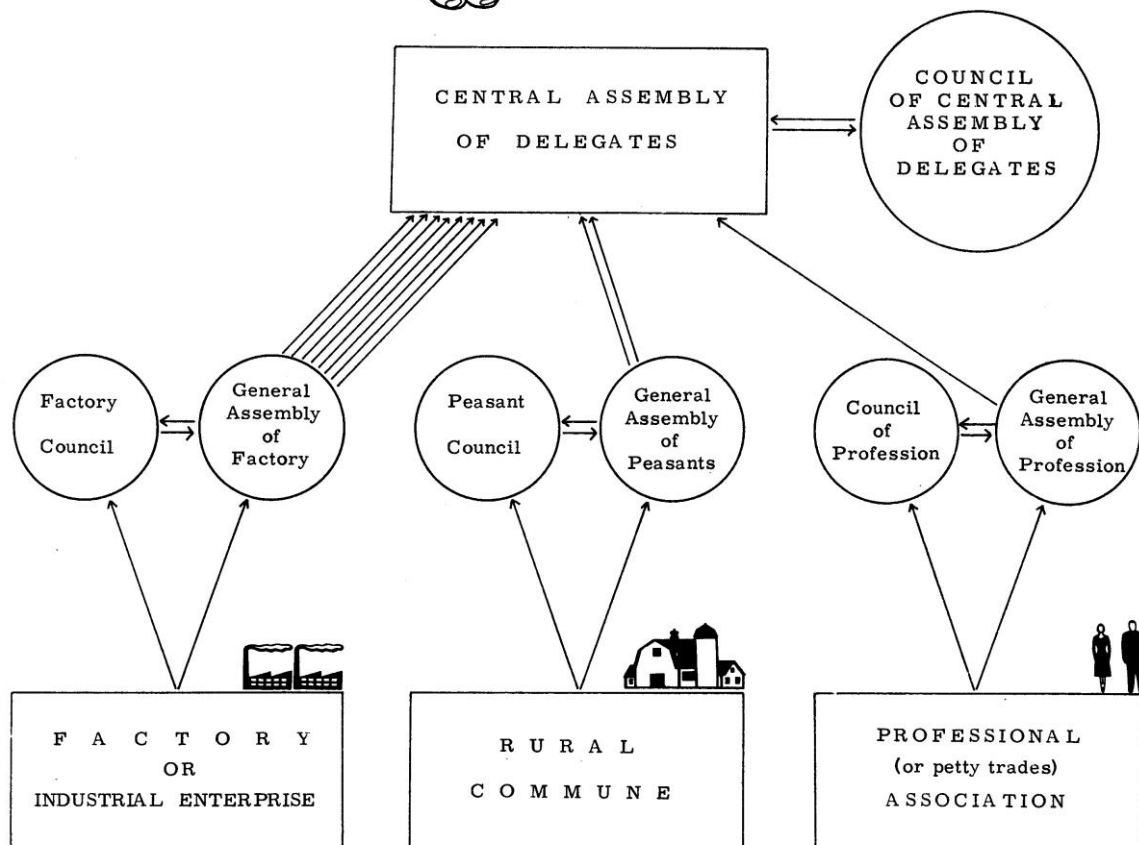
CENTRAL ASSEMBLY OF DELEGATES

COUNCIL OF CENTRAL ASSEMBLY OF DELEGATES

Factory Council

General Assembly of Factory

Peasant Council

General Assembly of Peasants

Council of Profession

General Assembly of Profession

F A C T O R Y
OR
INDUSTRIAL ENTERPRISE

R U R A L
C O M M U N E

PROFESSIONAL
(or petty trades)
ASSOCIATION